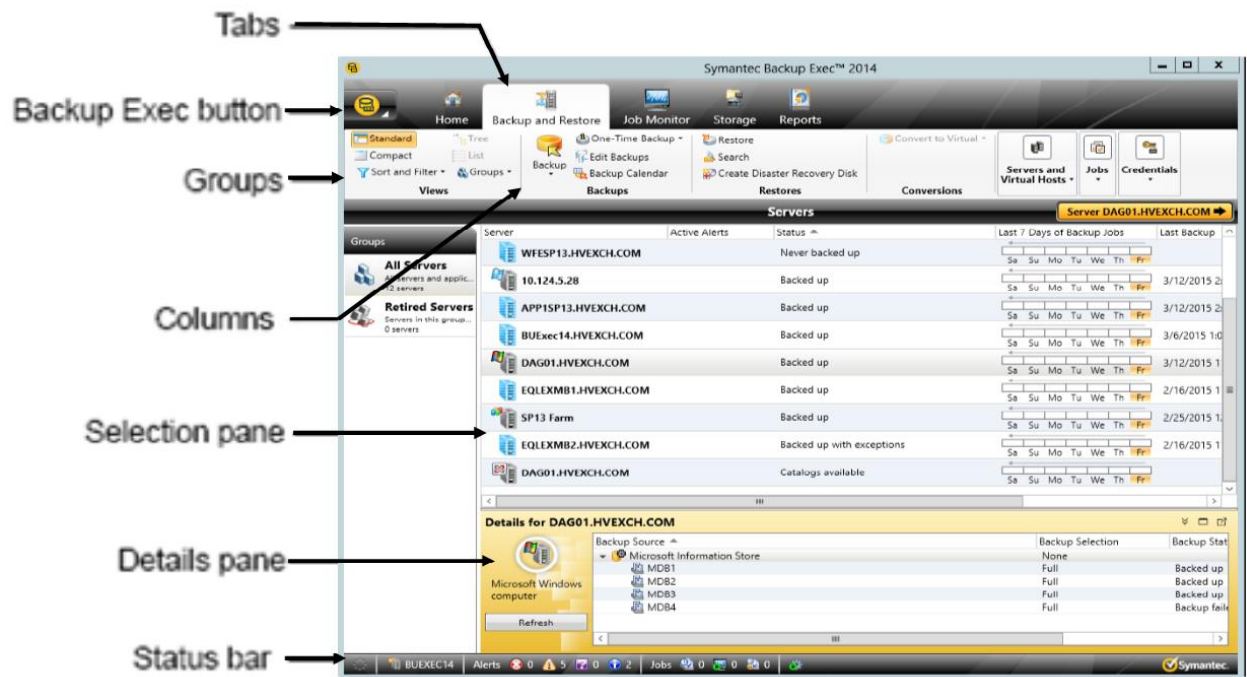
Tabs

Backup Exec button

Groups

Columns

Selection pane

Details pane

Status bar

Symantec Backup Exec™ 2014

Home | Backup and Restore | Job Monitor | Storage | Reports

Standard
Compact
Sort and Filter
Tree
List
Groups
Views

Backup
One-Time Backup
Edit Backups
Backup Calendar
Backups

Restore
Search
Create Disaster Recovery Disk
Restores

Convert to Virtual
Conversions

Servers and Virtual Hosts
Jobs
Credentials

Servers
Server DAG01.HVEXCH.COM

Groups
All Servers
All servers and applic...
12 servers
Retired Servers
Servers in this group...
0 servers

| Server | Active Alerts | Status | Last 7 Days of Backup Jobs | Last Backup |
|---|---|---|---|---|
| WFESP13.HVEXCH.COM | | Never backed up | Sa Su Mo Tu We Th Fr | |
| 10.124.5.28 | | Backed up | Sa Su Mo Tu We Th Fr | 3/12/2015 2 |
| APP1SP13.HVEXCH.COM | | Backed up | Sa Su Mo Tu We Th Fr | 3/12/2015 2 |
| BUExec14.HVEXCH.COM | | Backed up | Sa Su Mo Tu We Th Fr | 3/6/2015 1:0 |
| DAG01.HVEXCH.COM | | Backed up | Sa Su Mo Tu We Th Fr | 3/12/2015 1 |
| EQLEXMB1.HVEXCH.COM | | Backed up | Sa Su Mo Tu We Th Fr | 2/16/2015 1 |
| SP13 Farm | | Backed up | Sa Su Mo Tu We Th Fr | 2/25/2015 1 |
| EQLEXMB2.HVEXCH.COM | | Backed up with exceptions | Sa Su Mo Tu We Th Fr | 2/16/2015 1 |
| DAG01.HVEXCH.COM | | Catalogs available | Sa Su Mo Tu We Th Fr | |

Details for DAG01.HVEXCH.COM

Microsoft Windows computer
Refresh

| Backup Source | Backup Selection | Backup Stat |
|---|---|---|
| Microsoft Information Store | None | |
| MDB1 | Full | Backed up |
| MDB2 | Full | Backed up |
| MDB3 | Full | Backed up |
| MDB4 | Full | Backup faile |

BUEXEC14 | Alerts 0 5 0 2 | Jobs 0 0 0 | Symantec.